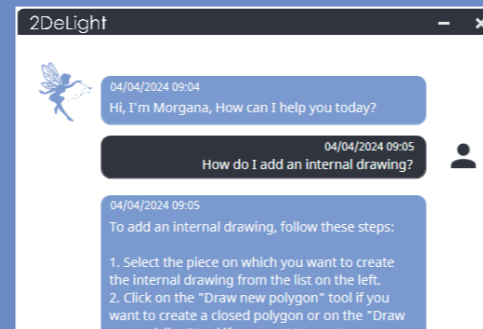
2DeLight

04/04/2024 09:04
Hi, I'm Morgana, How can I help you today?

04/04/2024 09:05
How do I add an internal drawing?

04/04/2024 09:05
To add an internal drawing, follow these steps:

1. Select the piece on which you want to create the internal drawing from the list on the left.
2. Click on the "Draw new polygon" tool if you want to create a closed polygon or on the "Draw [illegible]